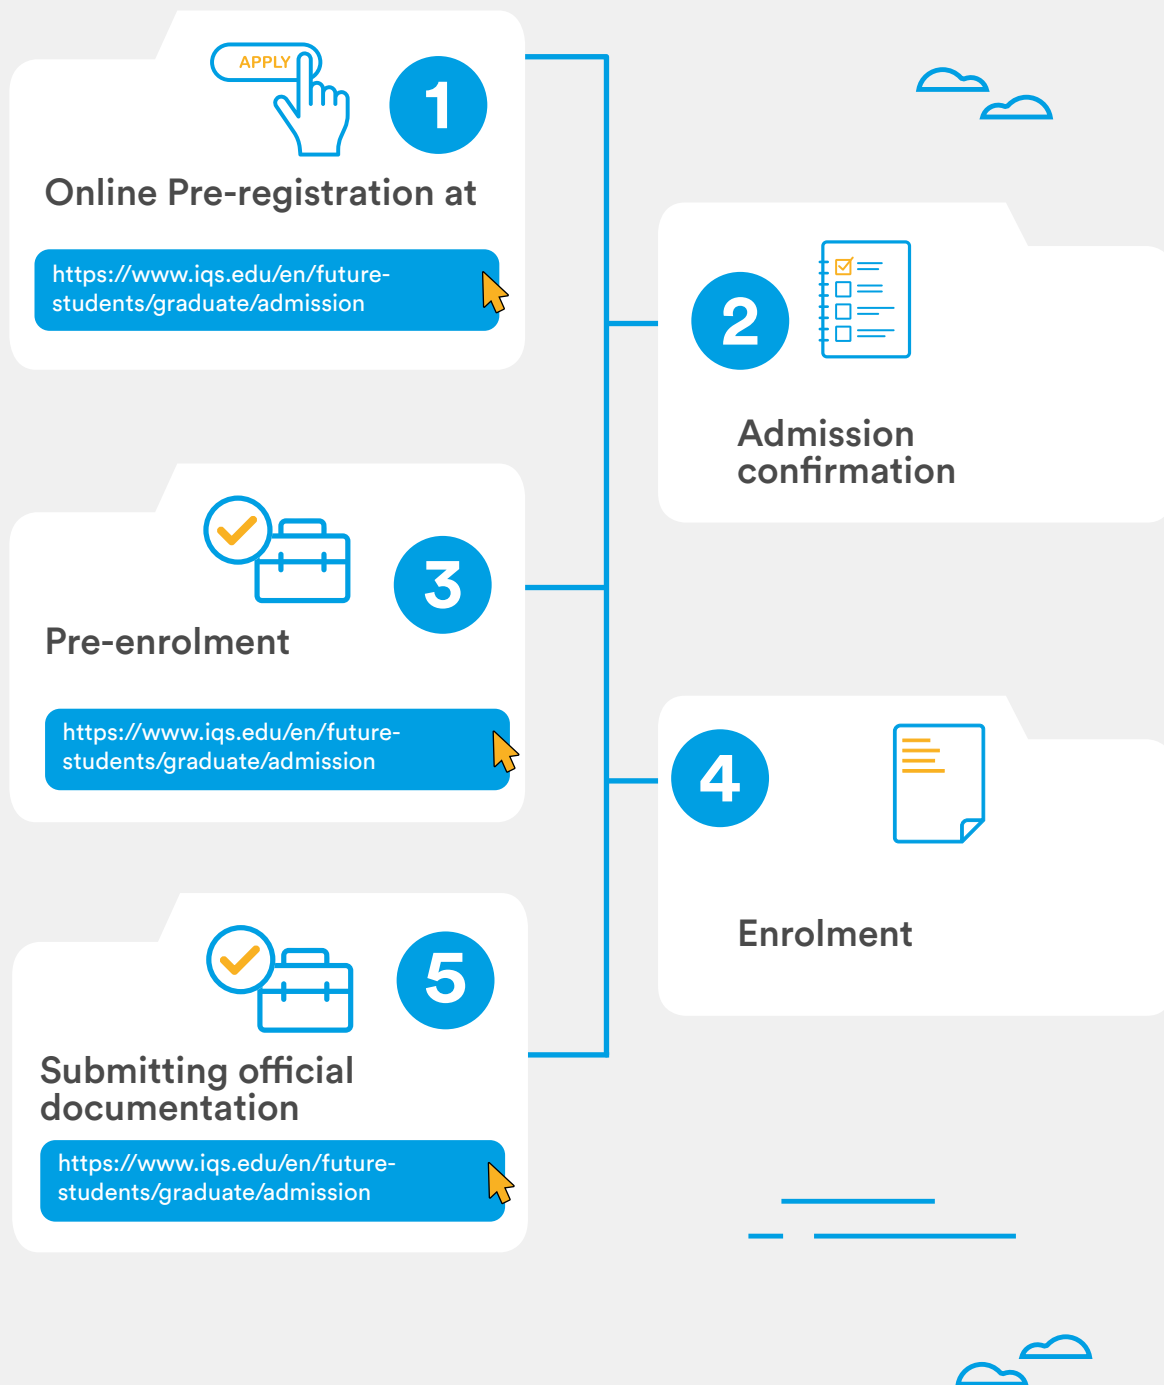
APPLY

1

Online Pre-registration at

https://www.iqs.edu/en/future-students/graduate/admission

2

Admission confirmation

3

Pre-enrolment

https://www.iqs.edu/en/future-students/graduate/admission

4

Enrolment

5

Submitting official documentation

https://www.iqs.edu/en/future-students/graduate/admission